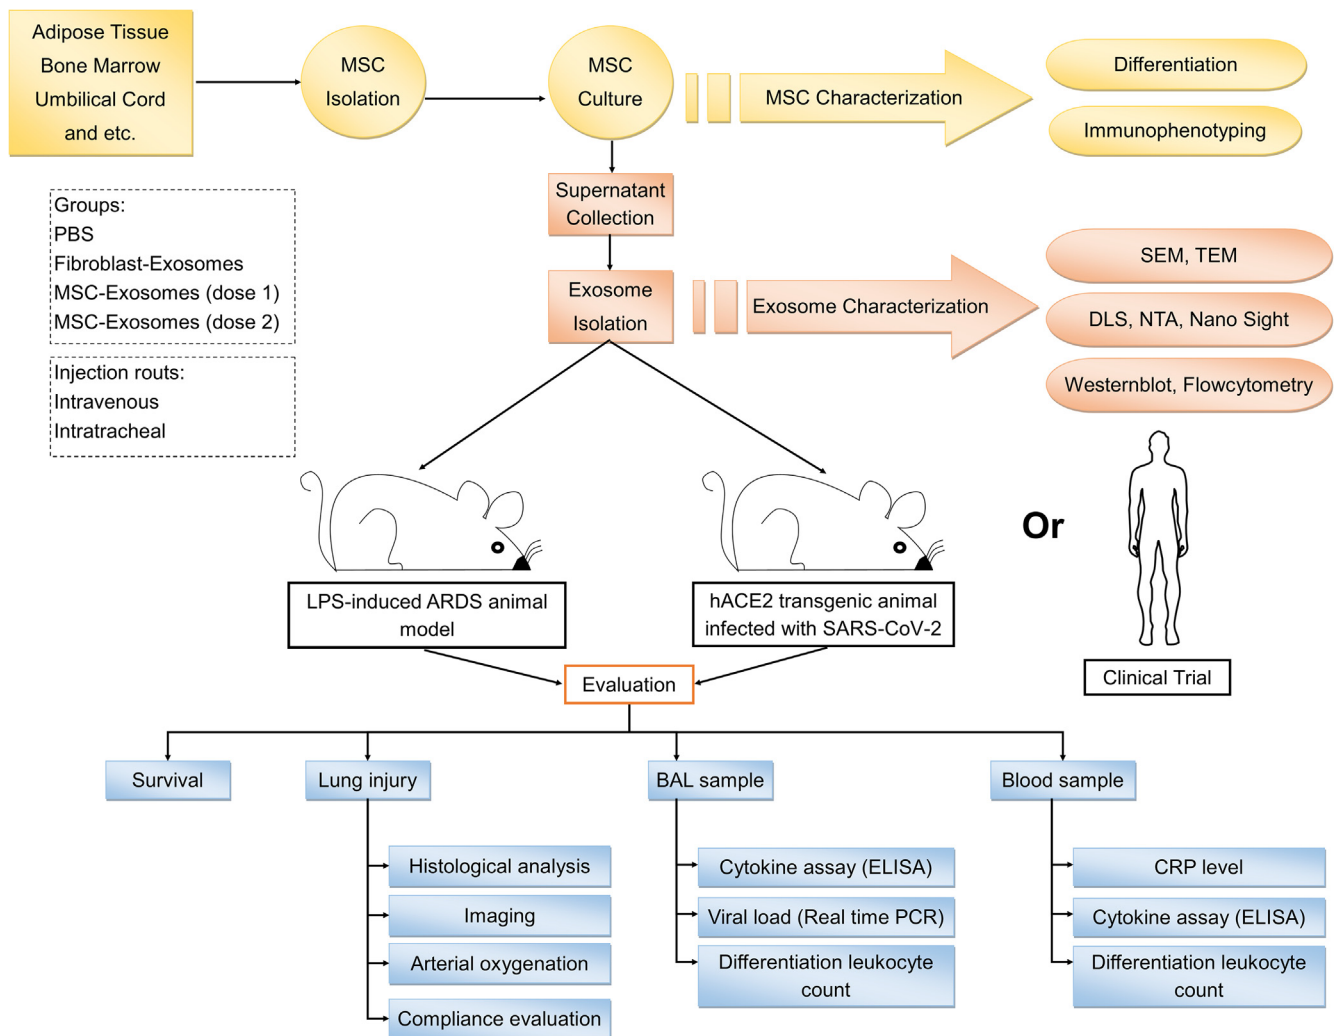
Adipose Tissue
Bone Marrow
Umbilical Cord
and etc.

MSC Isolation

MSC Culture

MSC Characterization

Differentiation

Immunophenotyping

Supernatant Collection

Groups:
PBS
Fibroblast-Exosomes
MSC-Exosomes (dose 1)
MSC-Exosomes (dose 2)

Exosome Isolation

Exosome Characterization

SEM, TEM

DLS, NTA, Nano Sight

Westernblot, Flowcytometry

Injection routs:
Intravenous
Intratracheal

Or

LPS-induced ARDS animal model

hACE2 transgenic animal infected with SARS-CoV-2

Clinical Trial

Evaluation

Survival

Lung injury

BAL sample

Blood sample

Histological analysis

Imaging

Arterial oxygenation

Compliance evaluation

Cytokine assay (ELISA)

Viral load (Real time PCR)

Differentiation leukocyte count

CRP level

Cytokine assay (ELISA)

Differentiation leukocyte count